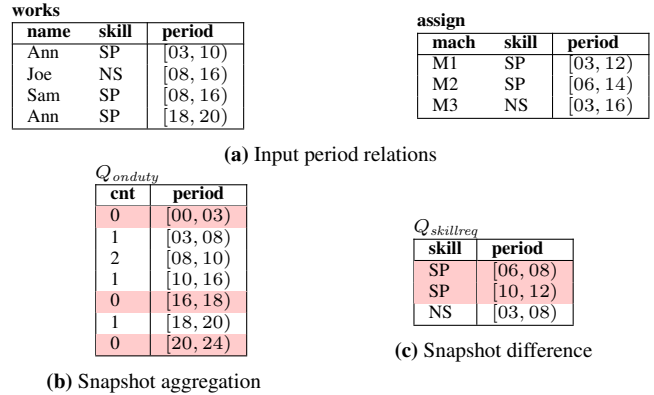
works

| name | skill | period |
|---|---|---|
| Ann | SP | $[03, 10)$ |
| Joe | NS | $[08, 16)$ |
| Sam | SP | $[08, 16)$ |
| Ann | SP | $[18, 20)$ |

assign

| mach | skill | period |
|---|---|---|
| M1 | SP | $[03, 12)$ |
| M2 | SP | $[06, 14)$ |
| M3 | NS | $[03, 16)$ |

**(a)** Input period relations

$Q_{onduty}$

| cnt | period |
|---|---|
| 0 | $[00, 03)$ |
| 1 | $[03, 08)$ |
| 2 | $[08, 10)$ |
| 1 | $[10, 16)$ |
| 0 | $[16, 18)$ |
| 1 | $[18, 20)$ |
| 0 | $[20, 24)$ |

**(b)** Snapshot aggregation

$Q_{skillreq}$

| skill | period |
|---|---|
| SP | $[06, 08)$ |
| SP | $[10, 12)$ |
| NS | $[03, 08)$ |

**(c)** Snapshot difference